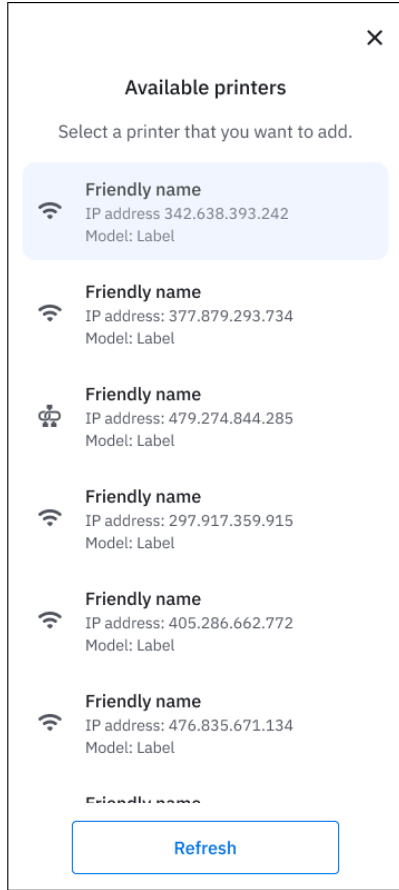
×

Available printers

Select a printer that you want to add.

Friendly name
IP address 342.638.393.242
Model: Label

Friendly name
IP address: 377.879.293.734
Model: Label

Friendly name
IP address: 479.274.844.285
Model: Label

Friendly name
IP address: 297.917.359.915
Model: Label

Friendly name
IP address: 405.286.662.772
Model: Label

Friendly name
IP address: 476.835.671.134
Model: Label

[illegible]

Refresh